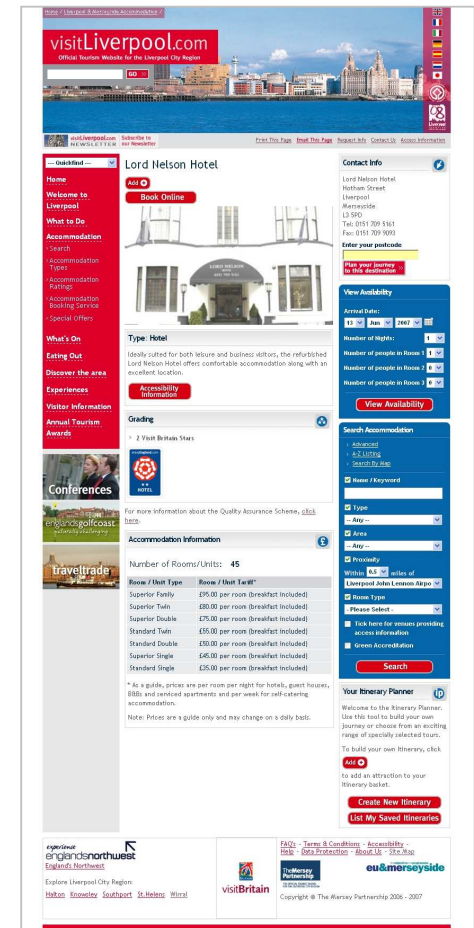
Home / Liverpool & Merseyside Accommodation /

visitLiverpool.com
Official Tourism Website for the Liverpool City Region

GO

visitLiverpool.com NEWSLETTER Subscribe to our Newsletter

Print This Page Email This Page Request Info Contact Us Access Information

--- Quicklind ---

Home
Welcome to Liverpool
What to Do
Accommodation
› Search
› Accommodation Types
› Accommodation Ratings
› Accommodation Booking Service
› Special Offers
What's On
Eating Out
Discover the area
Experiences
Visitor Information
Annual Tourism Awards

Conferences
englandsgolfcoast
traveltrade

Lord Nelson Hotel

Add
Book Online

LORD NELSON HOTEL

Type: Hotel

Ideally suited for both leisure and business visitors, the refurbished Lord Nelson Hotel offers comfortable accommodation along with an excellent location.

Accessibility Information

Grading

› 2 Visit Britain Stars

HOTEL

For more information about the Quality Assurance Scheme, click here.

Accommodation Information

Number of Rooms/Units: 45

| Room / Unit Type | Room / Unit Tariff* |
|---|---|
| Superior Family | £95.00 per room (breakfast included) |
| Superior Twin | £80.00 per room (breakfast included) |
| Superior Double | £75.00 per room (breakfast included) |
| Standard Twin | £55.00 per room (breakfast included) |
| Standard Double | £50.00 per room (breakfast included) |
| Superior Single | £45.00 per room (breakfast included) |
| Standard Single | £35.00 per room (breakfast included) |

* As a guide, prices are per room per night for hotels, guest houses, B&Bs and serviced apartments and per week for self-catering accommodation.

Note: Prices are a guide only and may change on a daily basis.

Contact Info

Lord Nelson Hotel
Hotham Street
Liverpool
Merseyside
L3 5PD
Tel: 0151 709 5161
Fax: 0151 709 9093

Enter your postcode

Plan your journey to this destination

View Availability

Arrival Date:
13 Jun 2007
Number of Nights: 1
Number of people in Room 1 1
Number of people in Room 2 0
Number of people in Room 3 0

View Availability

Search Accommodation

› Advanced
› A-Z Listing
› Search By Map

Name / Keyword

Type
- Any -
Area
- Any -
Proximity
Within 0.5 miles of
Liverpool John Lennon Airpo
Room Type
- Please Select -
Tick here for venues providing access information
Green Accreditation

Search

Your Itinerary Planner

Welcome to the Itinerary Planner. Use this tool to build your own journey or choose from an exciting range of specially selected tours.

To build your own itinerary, click

Add

to add an attraction to your itinerary basket.

Create New Itinerary
List My Saved Itineraries

experience englandsnorthwest
England's Northwest

Explore Liverpool City Region:
Halton Knowsley Southport St.Helens Wirral

visitBritain

FAQs - Terms & Conditions - Accessibility - Help - Data Protection - About Us - Site Map

The Mersey Partnership

eu&merseyside

Copyright © The Mersey Partnership 2006 - 2007